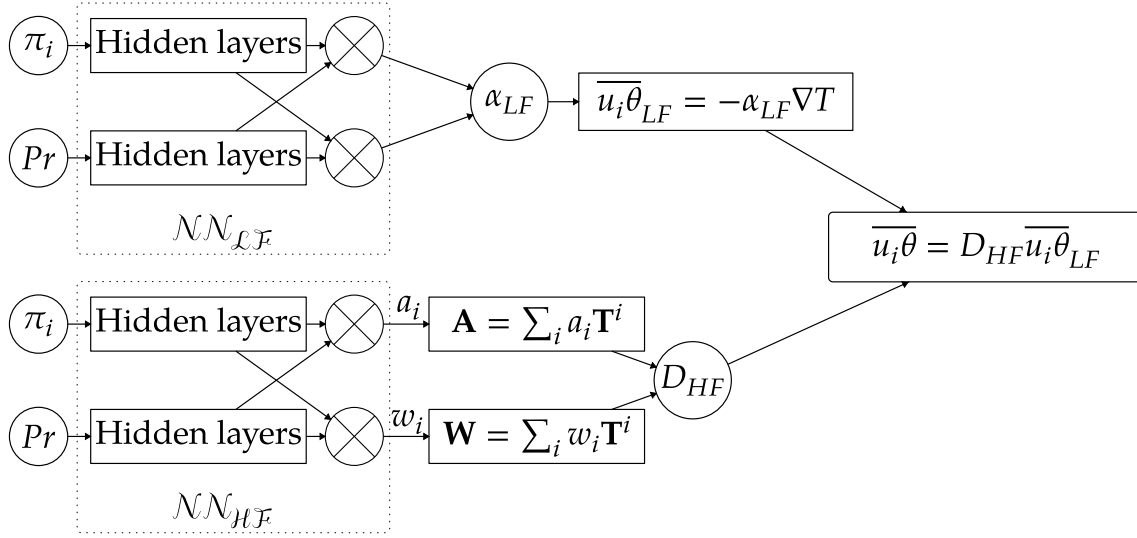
$\pi_i$ Hidden layers $\bigotimes$

$Pr$ Hidden layers $\bigotimes$

$\alpha_{LF}$

$\overline{u_i\theta}_{LF} = -\alpha_{LF}\nabla T$

$\mathcal{NN}_{\mathcal{LF}}$

$\overline{u_i\theta} = D_{HF}\overline{u_i\theta}_{LF}$

$\pi_i$ Hidden layers $\bigotimes$

$a_i$

$\mathbf{A} = \sum_i a_i \mathbf{T}^i$

$D_{HF}$

$Pr$ Hidden layers $\bigotimes$

$w_i$

$\mathbf{W} = \sum_i w_i \mathbf{T}^i$

$\mathcal{NN}_{\mathcal{HF}}$